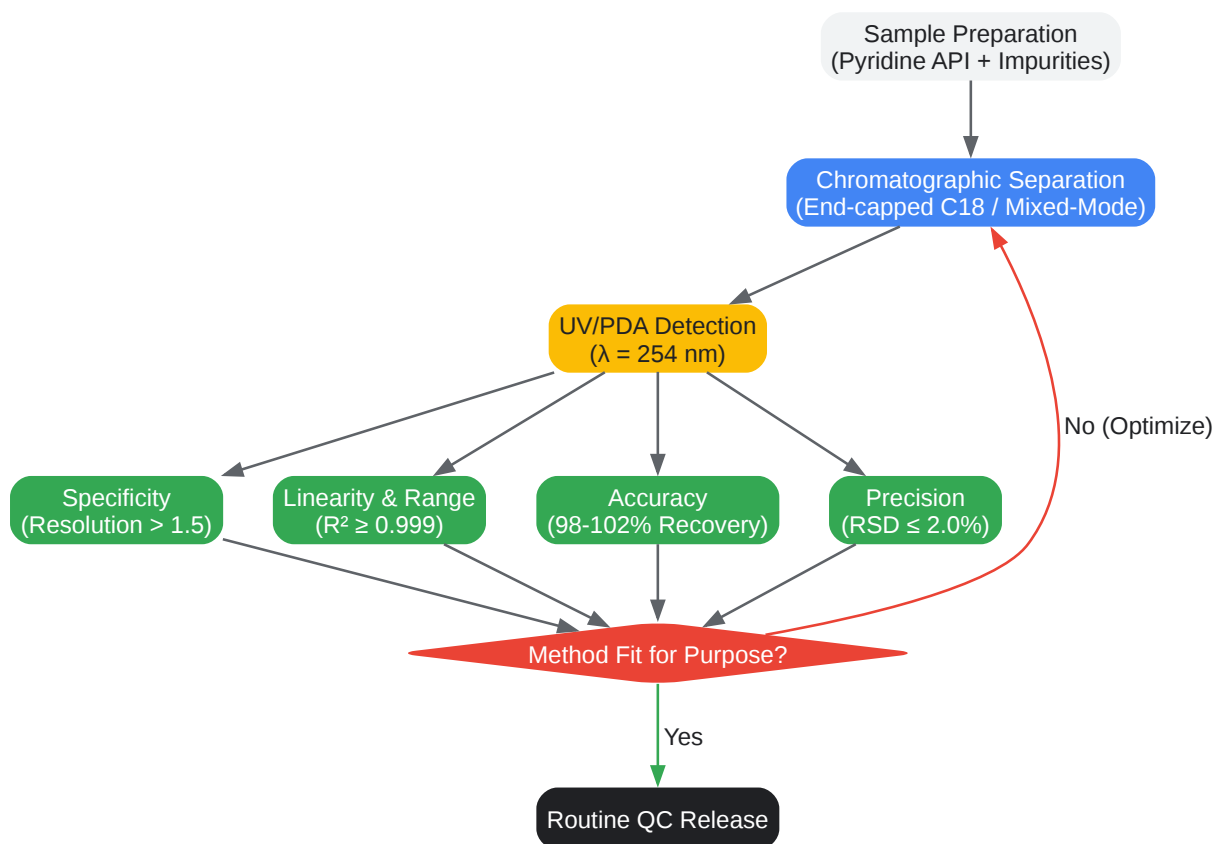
Sample Preparation
(Pyridine API + Impurities)

Chromatographic Separation
(End-capped C18 / Mixed-Mode)

UV/PDA Detection
($\lambda$ = 254 nm)

No (Optimize)

Specificity
(Resolution > 1.5)

Linearity & Range
($R^2 \geq 0.999$)

Accuracy
(98-102% Recovery)

Precision
(RSD $\leq$ 2.0%)

Method Fit for Purpose?

Yes

Routine QC Release